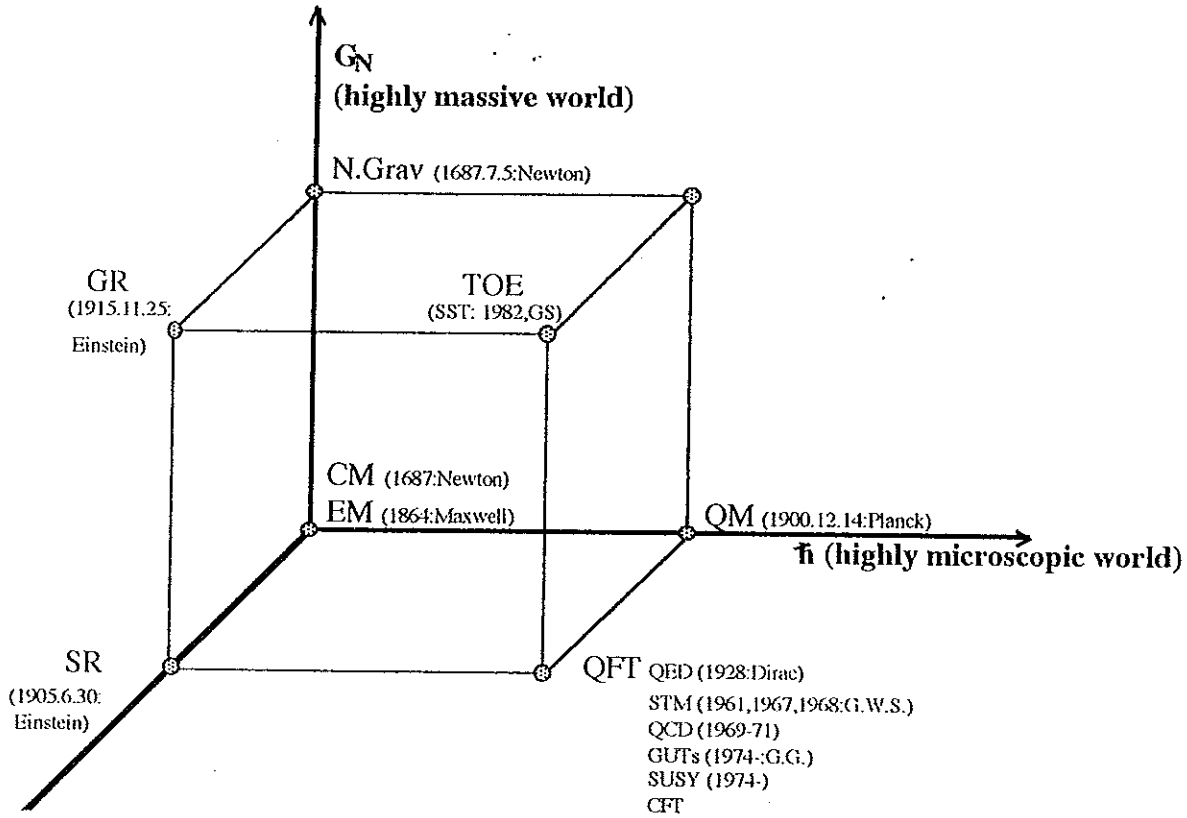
$G_N$
(highly massive world)

N.Grav (1687.7.5:Newton)

GR (1915.11.25: Einstein)

TOE (SST: 1982,GS)

CM (1687:Newton)
EM (1864:Maxwell)

QM (1900.12.14:Planck)

ħ (highly microscopic world)

SR (1905.6.30: Einstein)

QFT QED (1928:Dirac)
STM (1961,1967,1968:G.W.S.)
QCD (1969-71)
GUTs (1974-:G.G.)
SUSY (1974-)
CFT